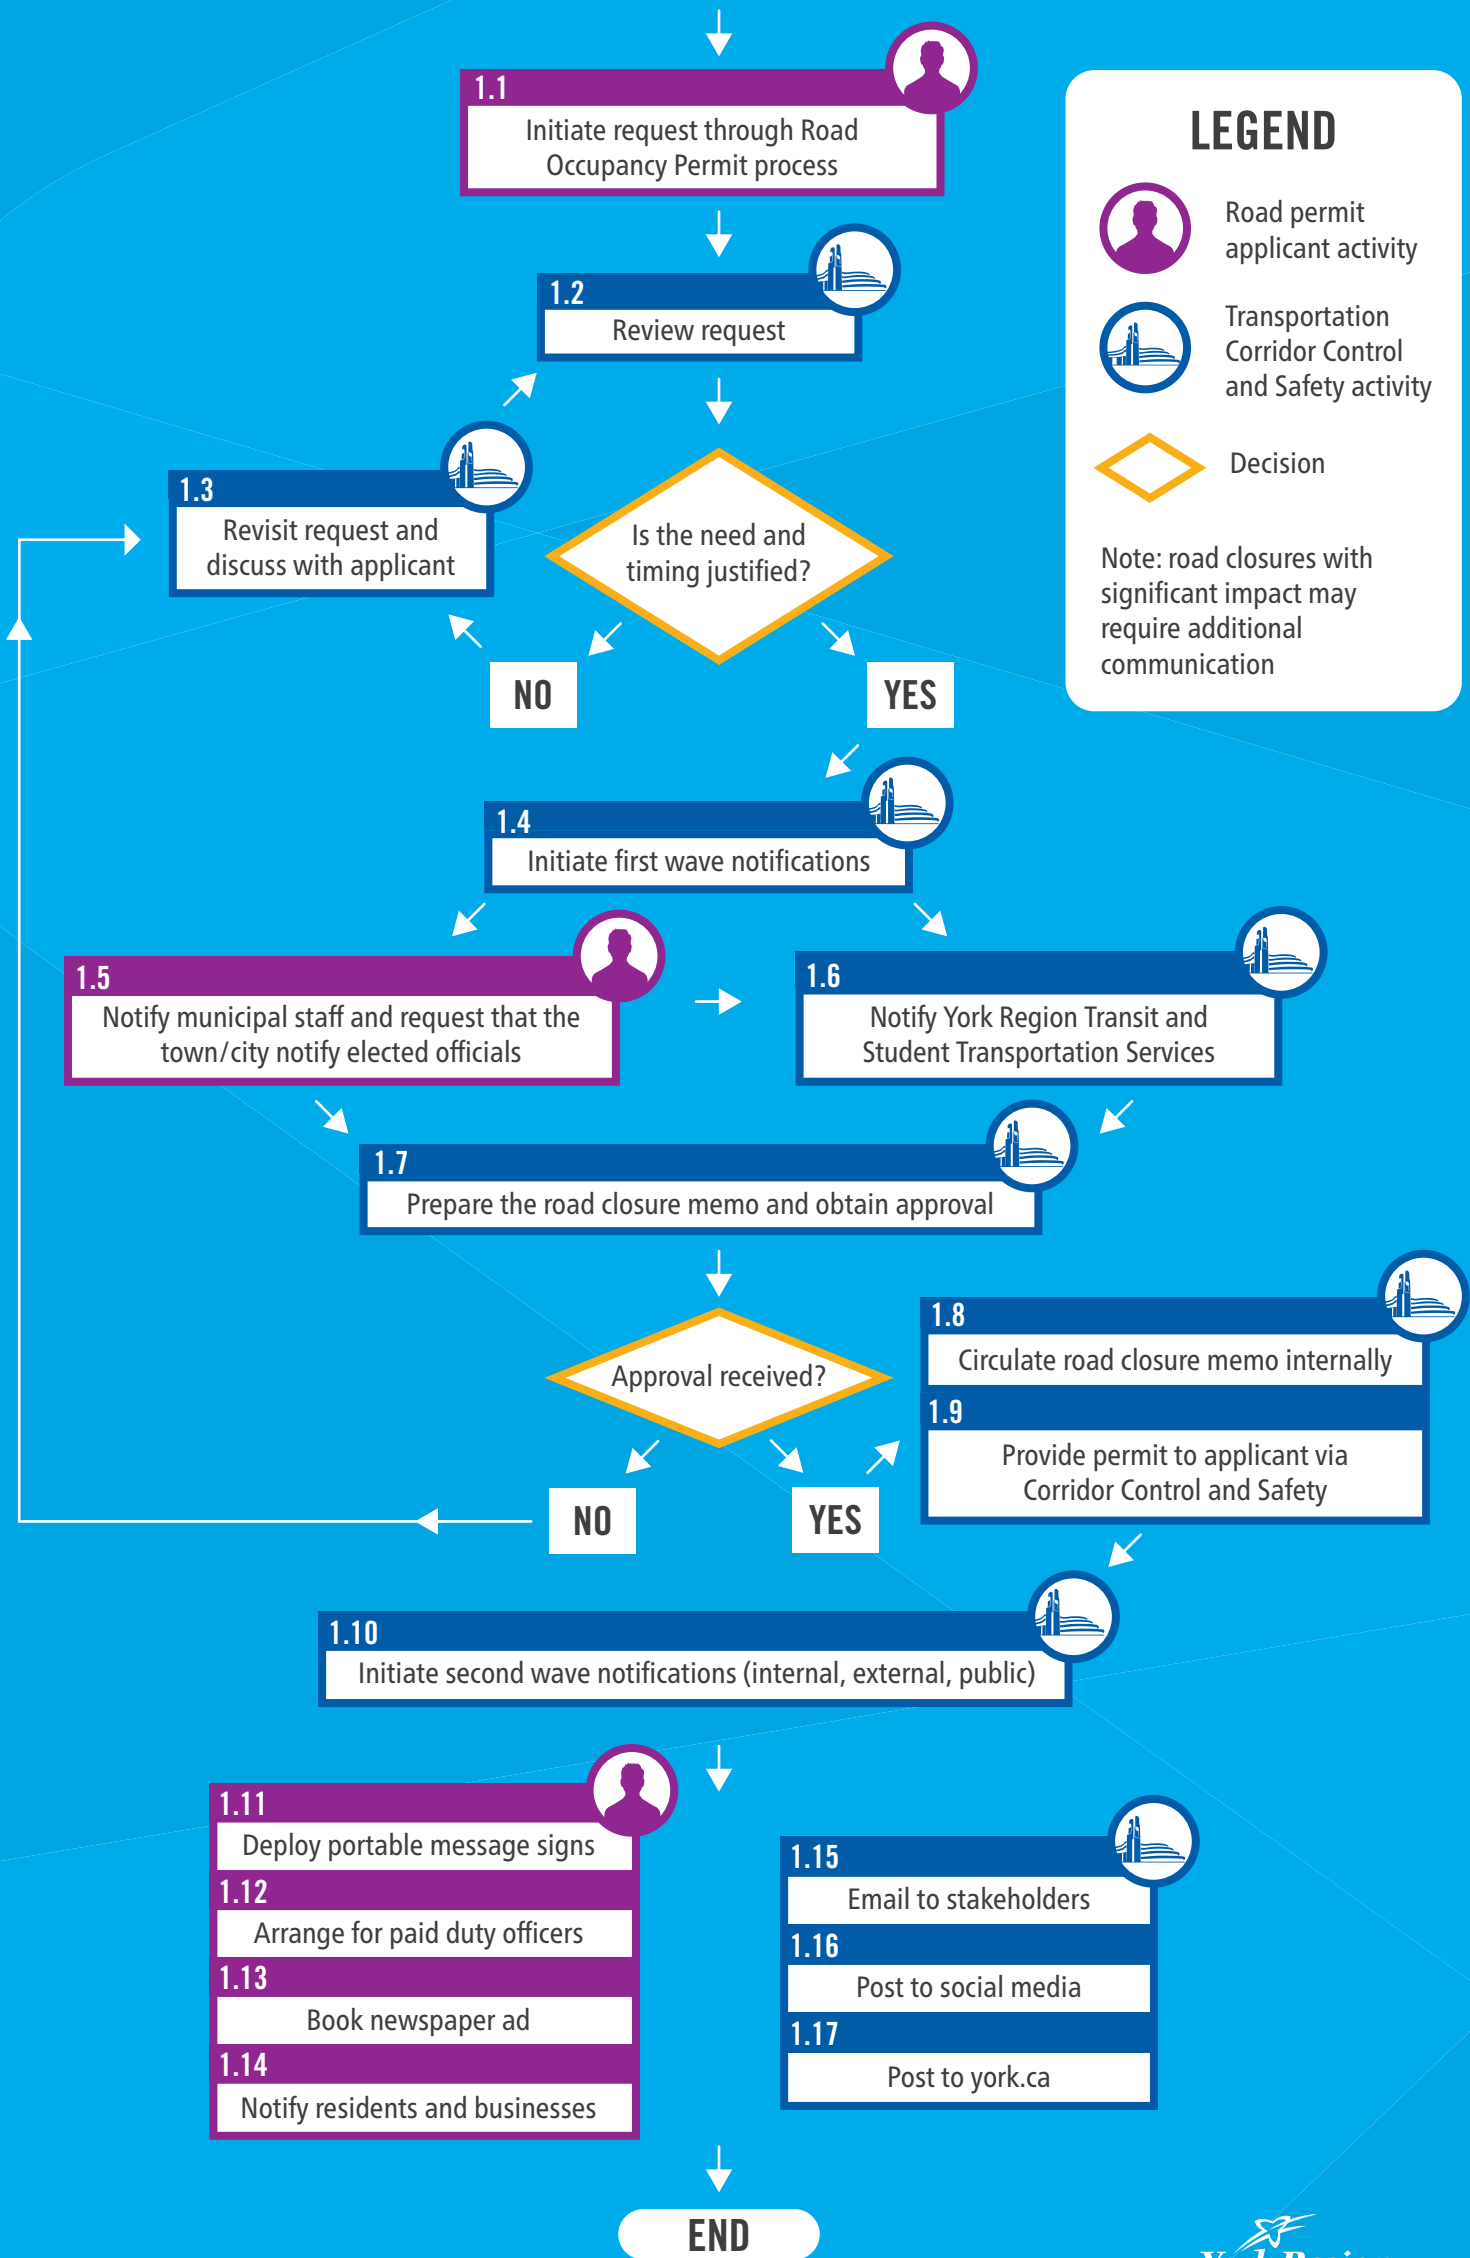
1.1
Initiate request through Road Occupancy Permit process

LEGEND

Road permit applicant activity

Transportation Corridor Control and Safety activity

Decision

Note: road closures with significant impact may require additional communication

1.2
Review request

1.3
Revisit request and discuss with applicant

Is the need and timing justified?

NO

YES

1.4
Initiate first wave notifications

1.5
Notify municipal staff and request that the town/city notify elected officials

1.6
Notify York Region Transit and Student Transportation Services

1.7
Prepare the road closure memo and obtain approval

Approval received?

1.8
Circulate road closure memo internally

1.9
Provide permit to applicant via Corridor Control and Safety

NO

YES

1.10
Initiate second wave notifications (internal, external, public)

1.11
Deploy portable message signs

1.12
Arrange for paid duty officers

1.13
Book newspaper ad

1.14
Notify residents and businesses

1.15
Email to stakeholders

1.16
Post to social media

1.17
Post to york.ca

END

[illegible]